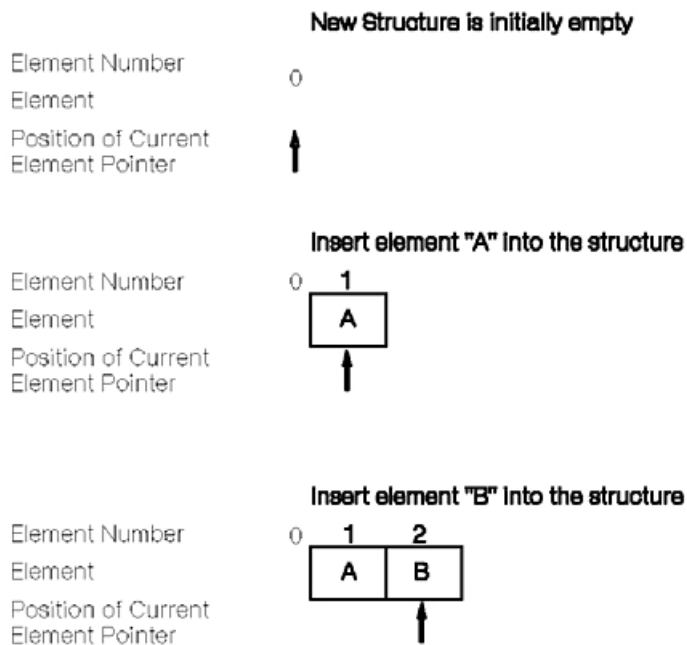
New Structure is initially empty

Element Number
0
Element
Position of Current Element Pointer

Insert element "A" into the structure

Element Number
0 1
Element
A
Position of Current Element Pointer

Insert element "B" into the structure

Element Number
0 1 2
Element
A B
Position of Current Element Pointer